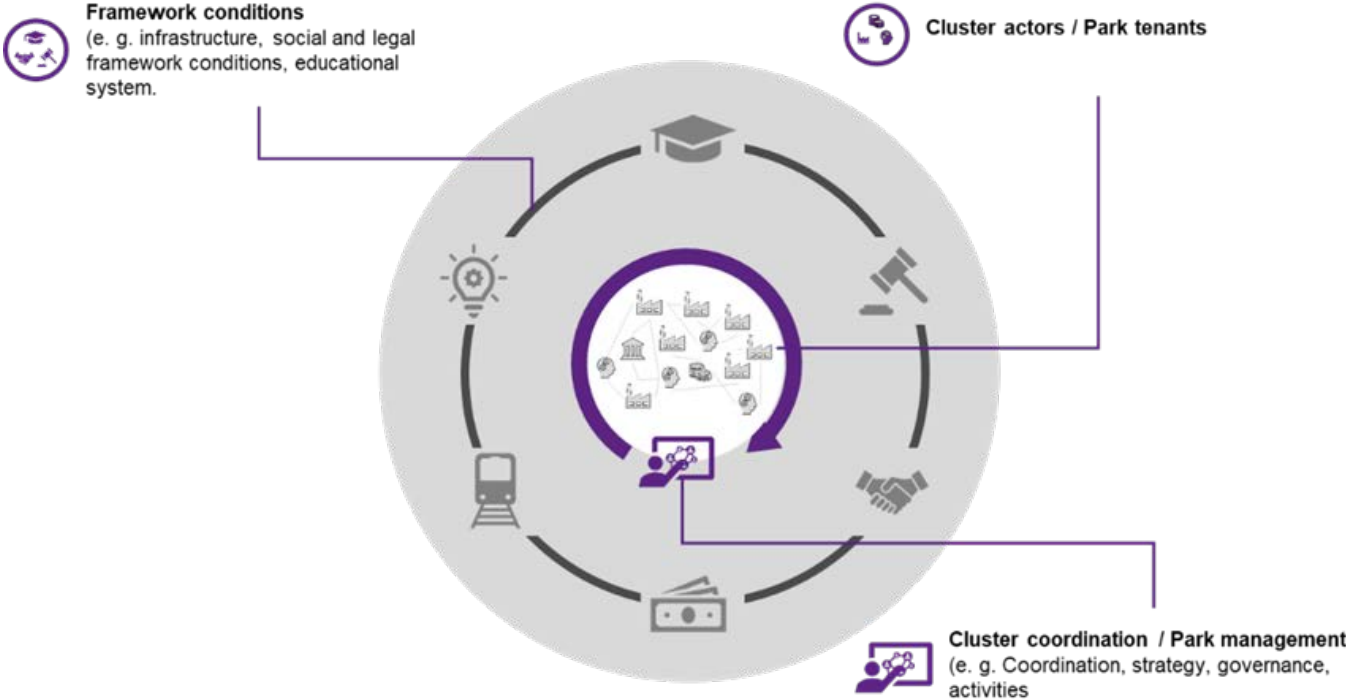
**Framework conditions**
(e. g. infrastructure, social and legal framework conditions, educational system.

**Cluster actors / Park tenants**

**Cluster coordination / Park management**
(e. g. Coordination, strategy, governance, activities